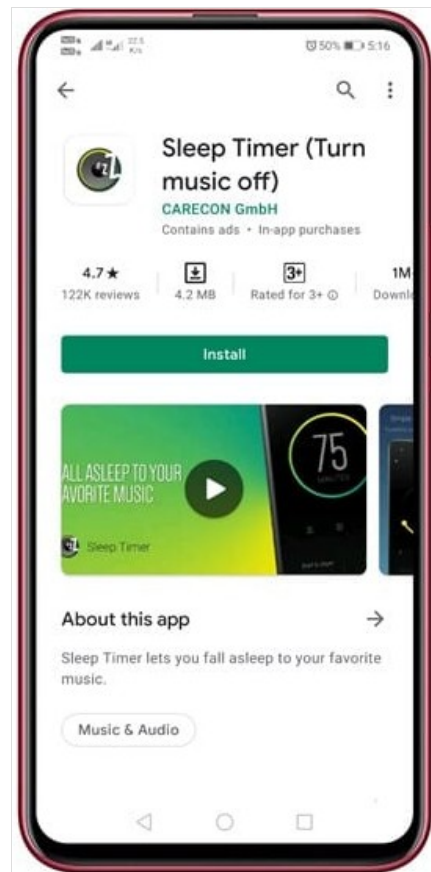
50% 5:16

Sleep Timer (Turn music off)
CARECON GmbH
Contains ads • In-app purchases

4.7 ★
122K reviews

4.2 MB

3+
Rated for 3+

1M
Downl

Install

ALL ASLEEP TO YOUR FAVORITE MUSIC

75

Sleep Timer

About this app

Sleep Timer lets you fall asleep to your favorite music.

Music & Audio